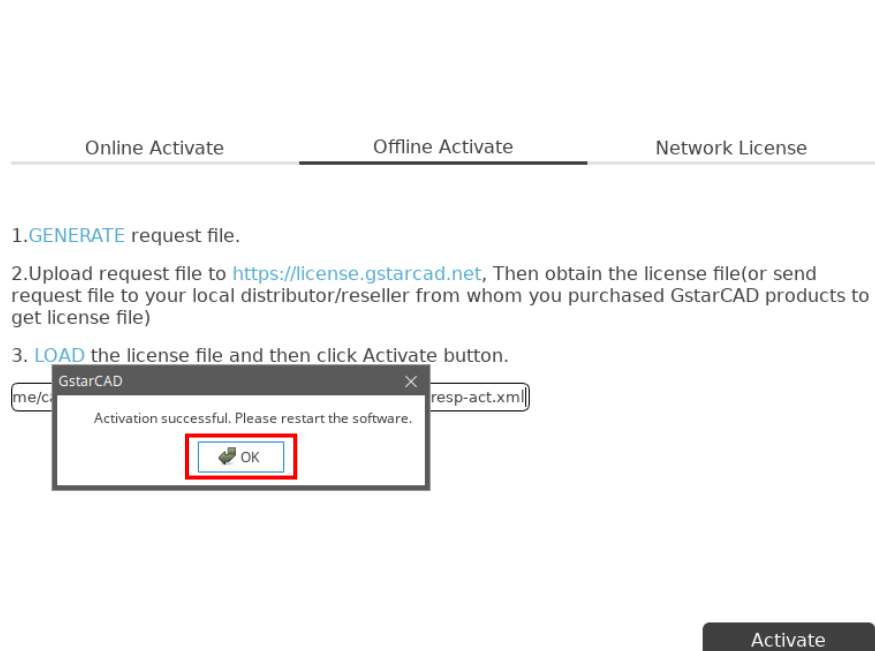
Online Activate
Offline Activate
Network License

1.GENERATE request file.

2.Upload request file to https://license.gstarcad.net, Then obtain the license file(or send request file to your local distributor/reseller from whom you purchased GstarCAD products to get license file)

3. LOAD the license file and then click Activate button.

me/c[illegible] resp-act.xml

GstarCAD
Activation successful. Please restart the software.
OK

Activate